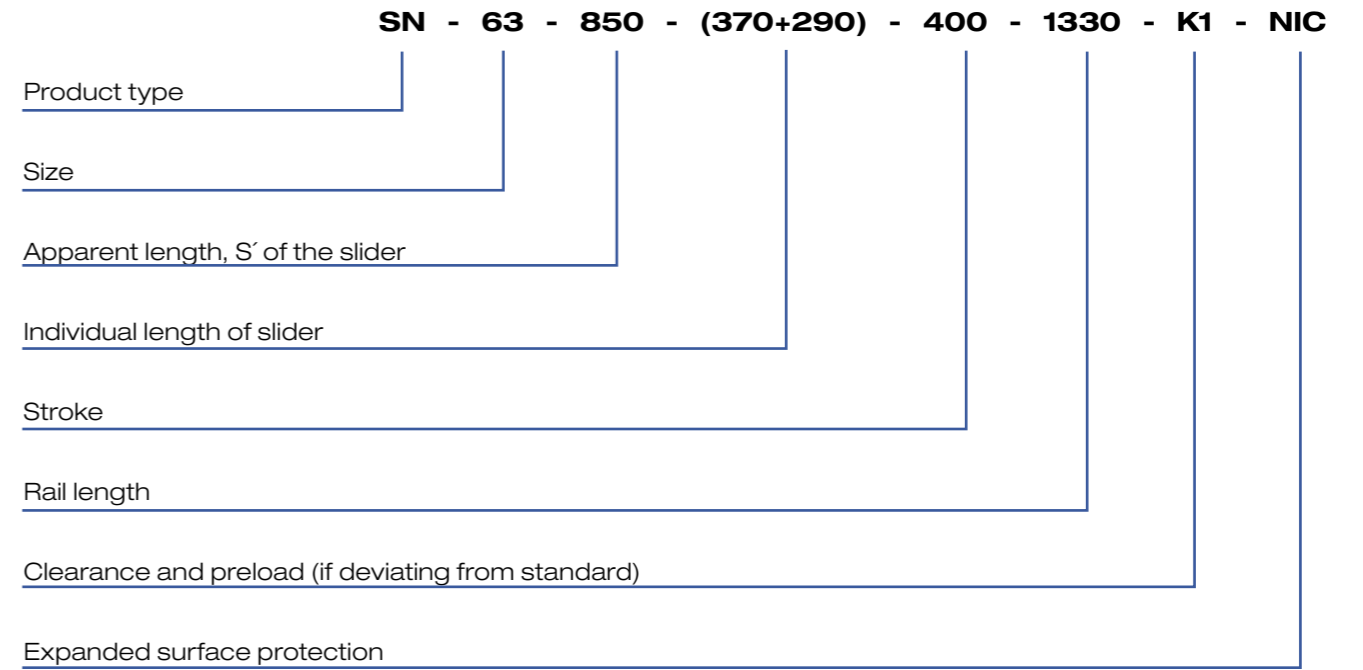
SN - 63 - 850 - (370+290) - 400 - 1330 - K1 - NIC

Product type

Size

Apparent length, S´ of the slider

Individual length of slider

Stroke

Rail length

Clearance and preload (if deviating from standard)

Expanded surface protection